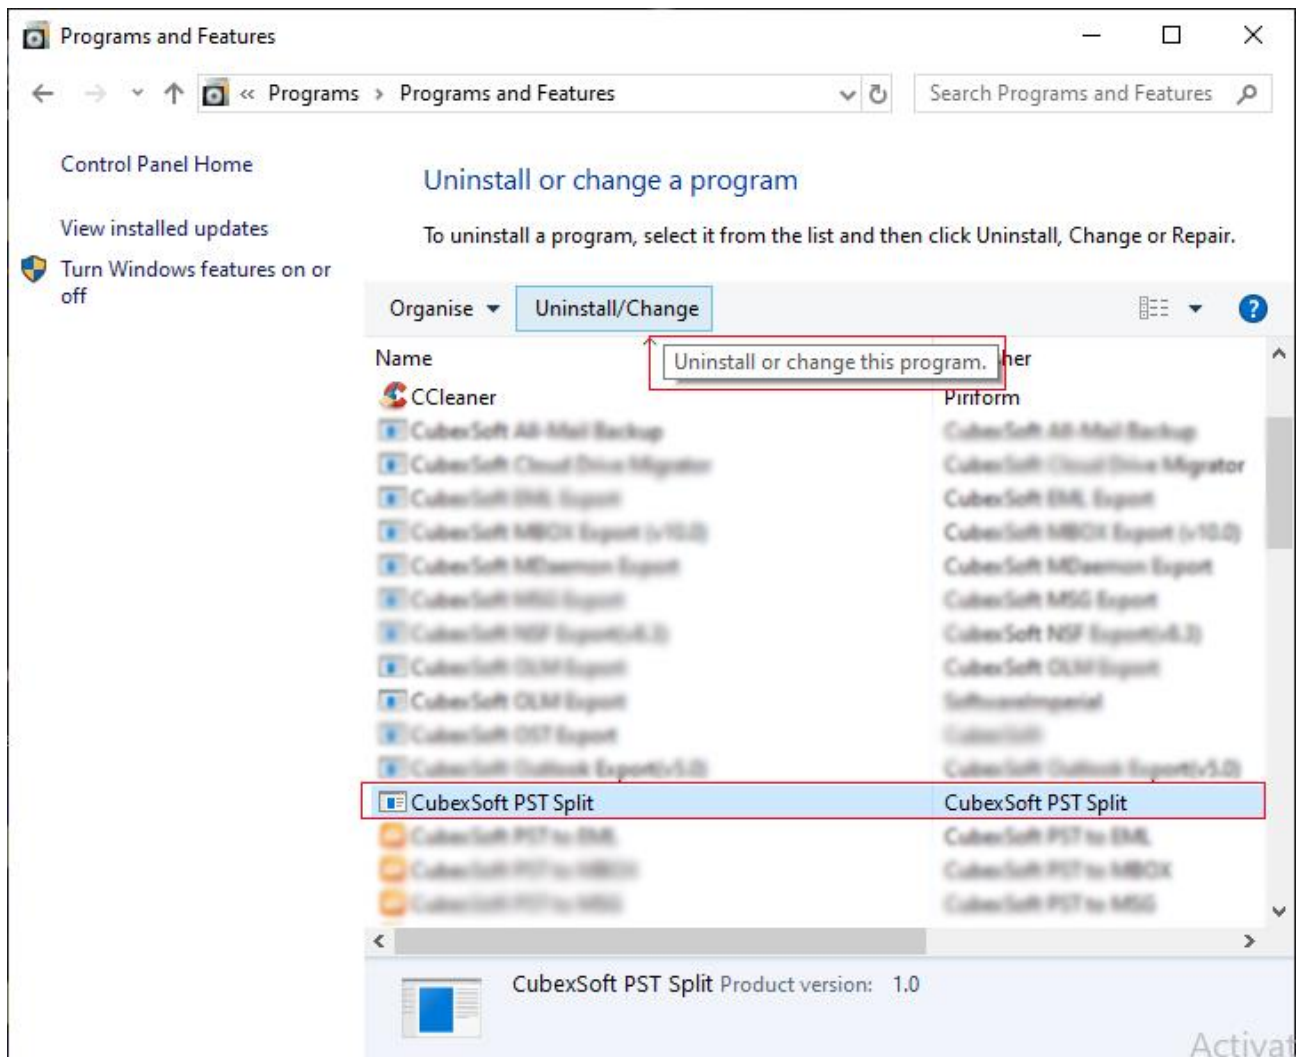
Programs and Features

« Programs › Programs and Features

Search Programs and Features

Control Panel Home

View installed updates

Turn Windows features on or off

Uninstall or change a program

To uninstall a program, select it from the list and then click Uninstall, Change or Repair.

Organise ▾ Uninstall/Change

Name

Uninstall or change this program.

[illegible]her

CCleaner Piriform

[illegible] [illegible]

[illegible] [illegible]

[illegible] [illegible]

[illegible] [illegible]

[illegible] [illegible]

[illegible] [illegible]

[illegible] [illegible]

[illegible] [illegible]

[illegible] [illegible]

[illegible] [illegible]

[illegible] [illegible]

CubexSoft PST Split CubexSoft PST Split

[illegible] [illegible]

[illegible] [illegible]

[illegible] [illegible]

CubexSoft PST Split Product version: 1.0

Activat